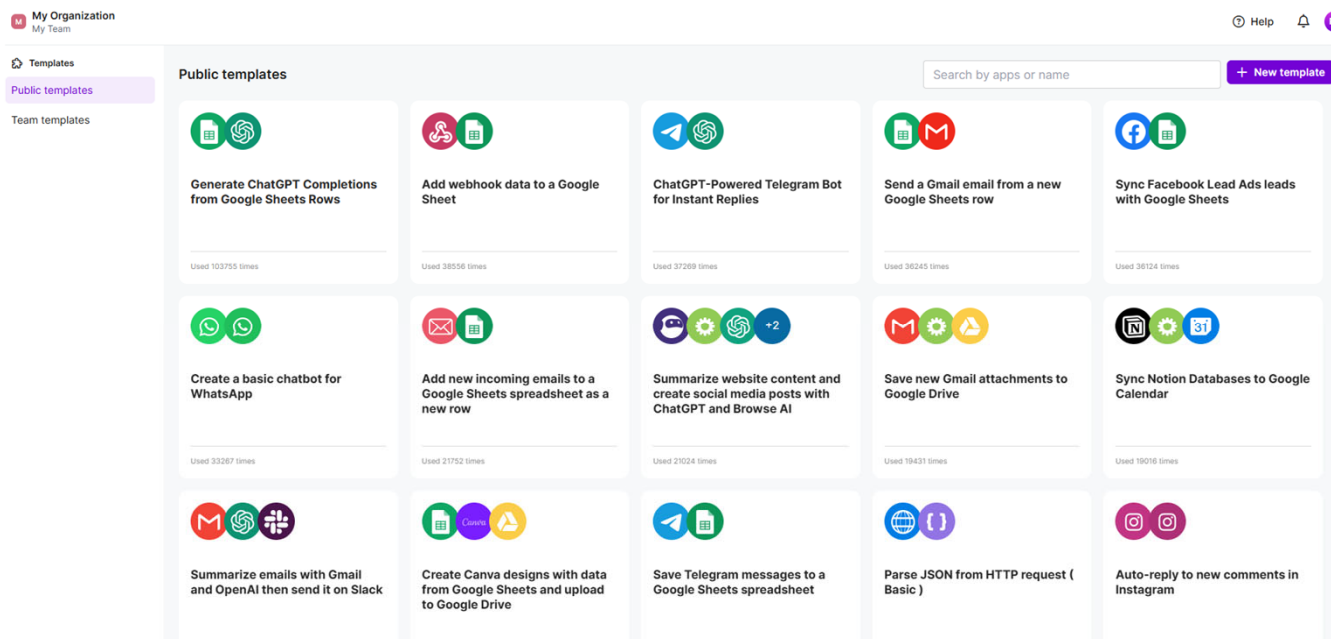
M My Organization
My Team

Help

Templates
Public templates
Team templates

Public templates

Search by apps or name

+ New template

Generate ChatGPT Completions from Google Sheets Rows
Used 103755 times

Add webhook data to a Google Sheet
Used 38556 times

ChatGPT-Powered Telegram Bot for Instant Replies
Used 37289 times

Send a Gmail email from a new Google Sheets row
Used 36245 times

Sync Facebook Lead Ads leads with Google Sheets
Used 36124 times

Create a basic chatbot for WhatsApp
Used 33267 times

Add new incoming emails to a Google Sheets spreadsheet as a new row
Used 21752 times

+2
Summarize website content and create social media posts with ChatGPT and Browse AI
Used 21024 times

Save new Gmail attachments to Google Drive
Used 19431 times

31
Sync Notion Databases to Google Calendar
Used 19016 times

Summarize emails with Gmail and OpenAI then send it on Slack

Canva
Create Canva designs with data from Google Sheets and upload to Google Drive

Save Telegram messages to a Google Sheets spreadsheet

Parse JSON from HTTP request ( Basic )

Auto-reply to new comments in Instagram